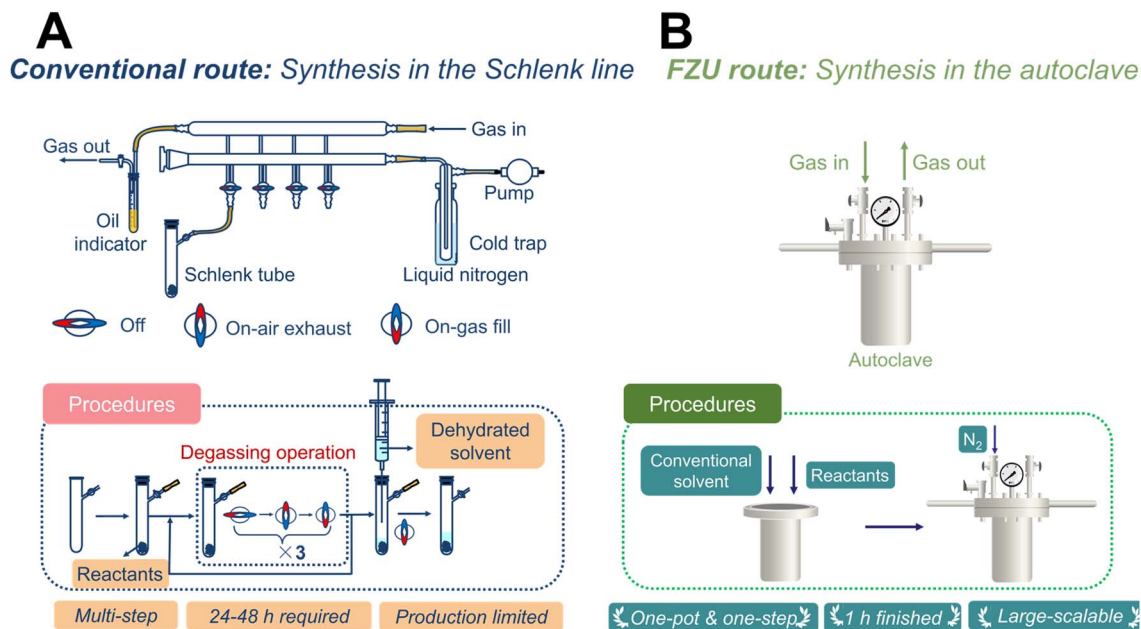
A

Conventional route: Synthesis in the Schlenk line

Gas in

Gas out

Pump

Oil indicator

Cold trap

Schlenk tube

Liquid nitrogen

Off

On-air exhaust

On-gas fill

Procedures

Degassing operation

Dehydrated solvent

×3

Reactants

Multi-step

24-48 h required

Production limited

B

FZU route: Synthesis in the autoclave

Gas in

Gas out

Autoclave

Procedures

Conventional solvent

Reactants

$N_2$

One-pot & one-step

1 h finished

Large-scalable